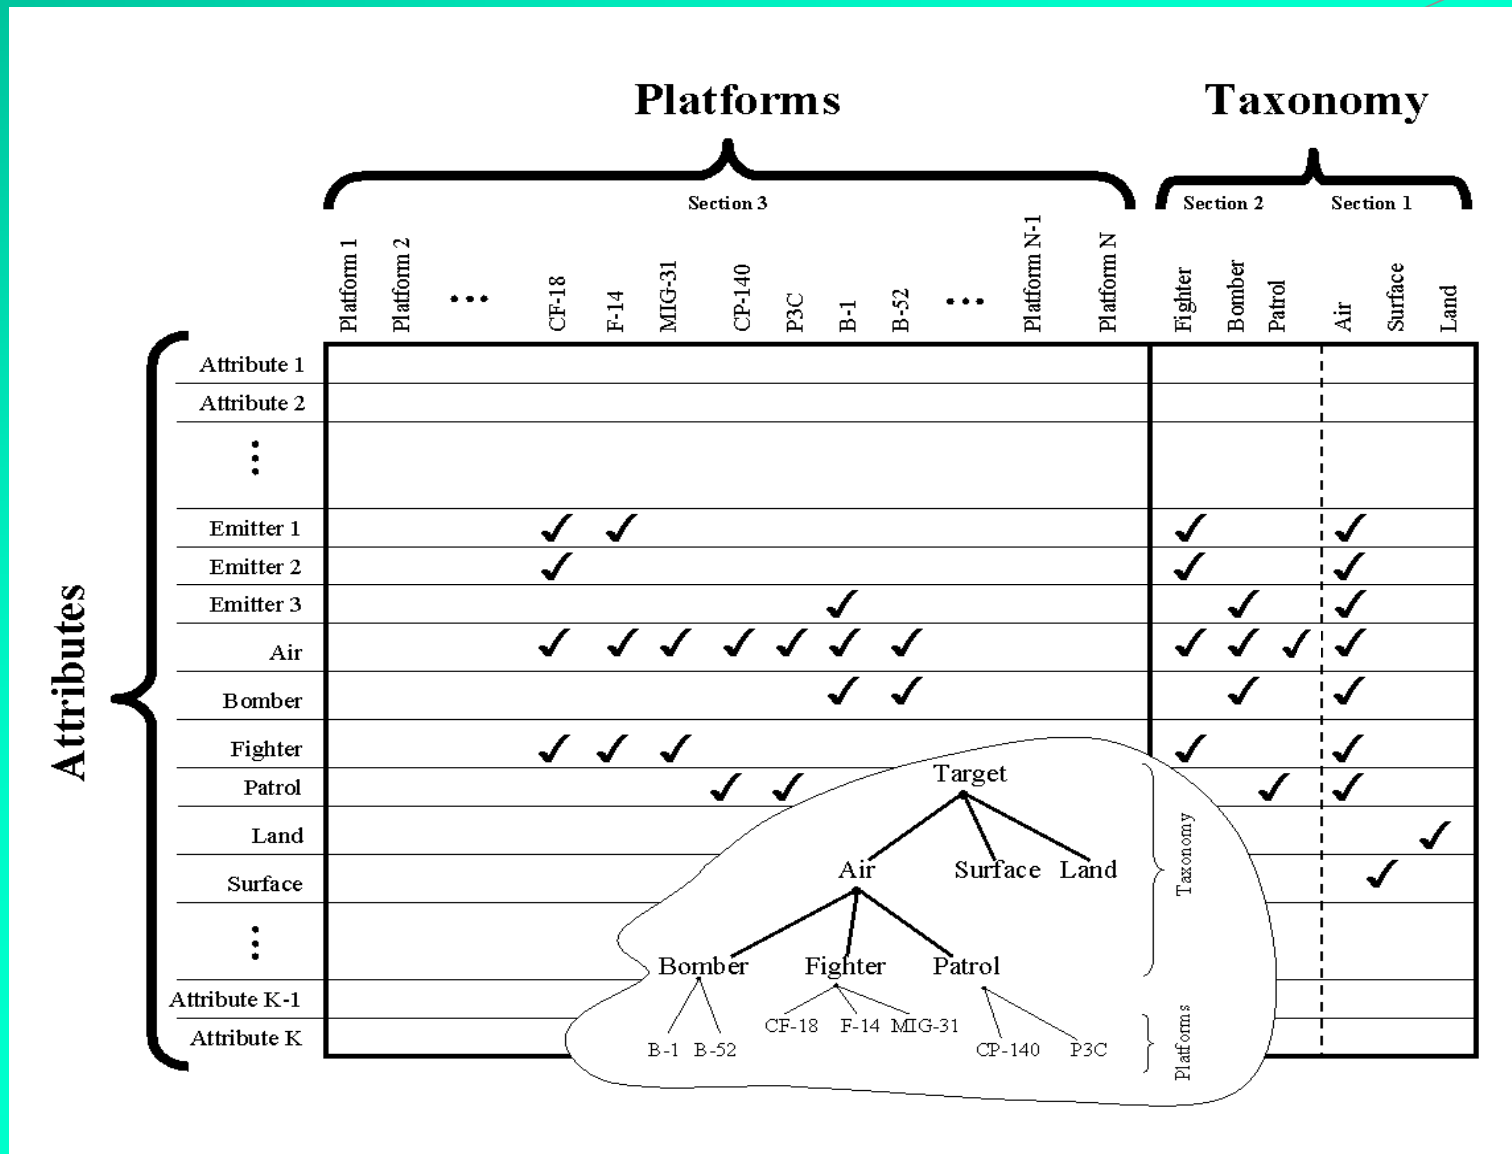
Platforms

Taxonomy

Section 3

Section 2

Section 1

| | Platform 1 | Platform 2 | ... | CF-18 | F-14 | MIG-31 | CP-140 | P3C | B-1 | B-52 | ... | Platform N-1 | Platform N | Fighter | Bomber | Patrol | Air | Surface | Land |
|---|---|---|---|---|---|---|---|---|---|---|---|---|---|---|---|---|---|---|---|
| Attribute 1 | | | | | | | | | | | | | | | | | | | |
| Attribute 2 | | | | | | | | | | | | | | | | | | | |
| ⋮ | | | | | | | | | | | | | | | | | | | |
| Emitter 1 | | | | ✓ | ✓ | | | | | | | | | ✓ | | | ✓ | | |
| Emitter 2 | | | | ✓ | | | | | | | | | | ✓ | | | ✓ | | |
| Emitter 3 | | | | | | | | | ✓ | | | | | | ✓ | | ✓ | | |
| Air | | | | ✓ | ✓ | ✓ | ✓ | ✓ | ✓ | ✓ | | | | ✓ | ✓ | ✓ | ✓ | | |
| Bomber | | | | | | | | | ✓ | ✓ | | | | | ✓ | | ✓ | | |
| Fighter | | | | ✓ | ✓ | ✓ | | | | | | | | ✓ | | | ✓ | | |
| Patrol | | | | | | | ✓ | ✓ | | | | | | | | ✓ | ✓ | | |
| Land | | | | | | | | | | | | | | | | | | | ✓ |
| Surface | | | | | | | | | | | | | | | | | | ✓ | |
| ⋮ | | | | | | | | | | | | | | | | | | | |
| Attribute K-1 | | | | | | | | | | | | | | | | | | | |
| Attribute K | | | | | | | | | | | | | | | | | | | |

Attributes

Target
Air Surface Land
Bomber Fighter Patrol
B-1 B-52 CF-18 F-14 MIG-31 CP-140 P3C
Taxonomy
Platforms